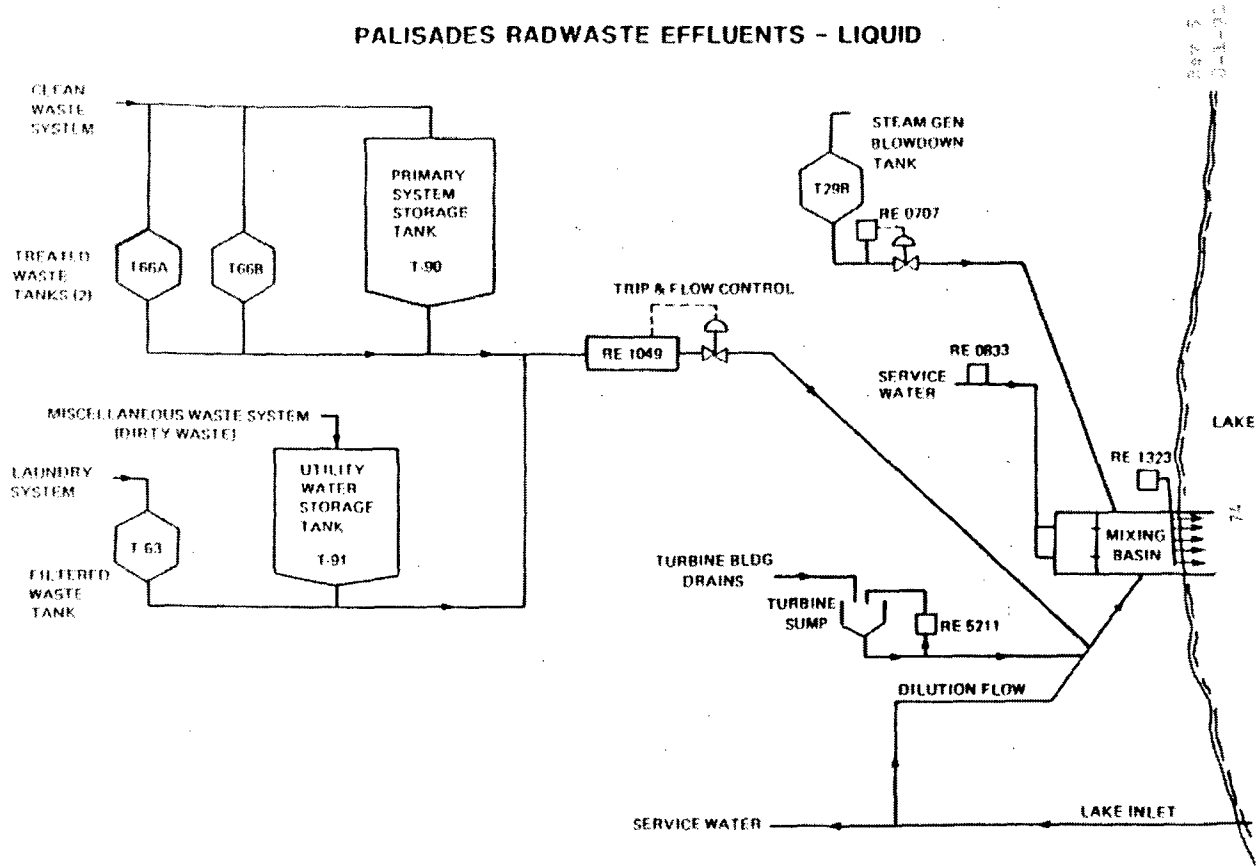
PALISADES RADWASTE EFFLUENTS - LIQUID

CLEAN WASTE SYSTEM

TREATED WASTE TANKS (2)

T66A

T66B

PRIMARY SYSTEM STORAGE TANK

T-90

STEAM GEN BLOWDOWN TANK

T29B

RE 0707

TRIP & FLOW CONTROL

RE 1049

RE 0833

SERVICE WATER

LAKE

RE 1323

MISCELLANEOUS WASTE SYSTEM (DIRTY WASTE)

LAUNDRY SYSTEM

T 63

FILTERED WASTE TANK

UTILITY WATER STORAGE TANK

T-91

MIXING BASIN

TURBINE BLDG DRAINS

TURBINE SUMP

RE 5211

DILUTION FLOW

SERVICE WATER

LAKE INLET